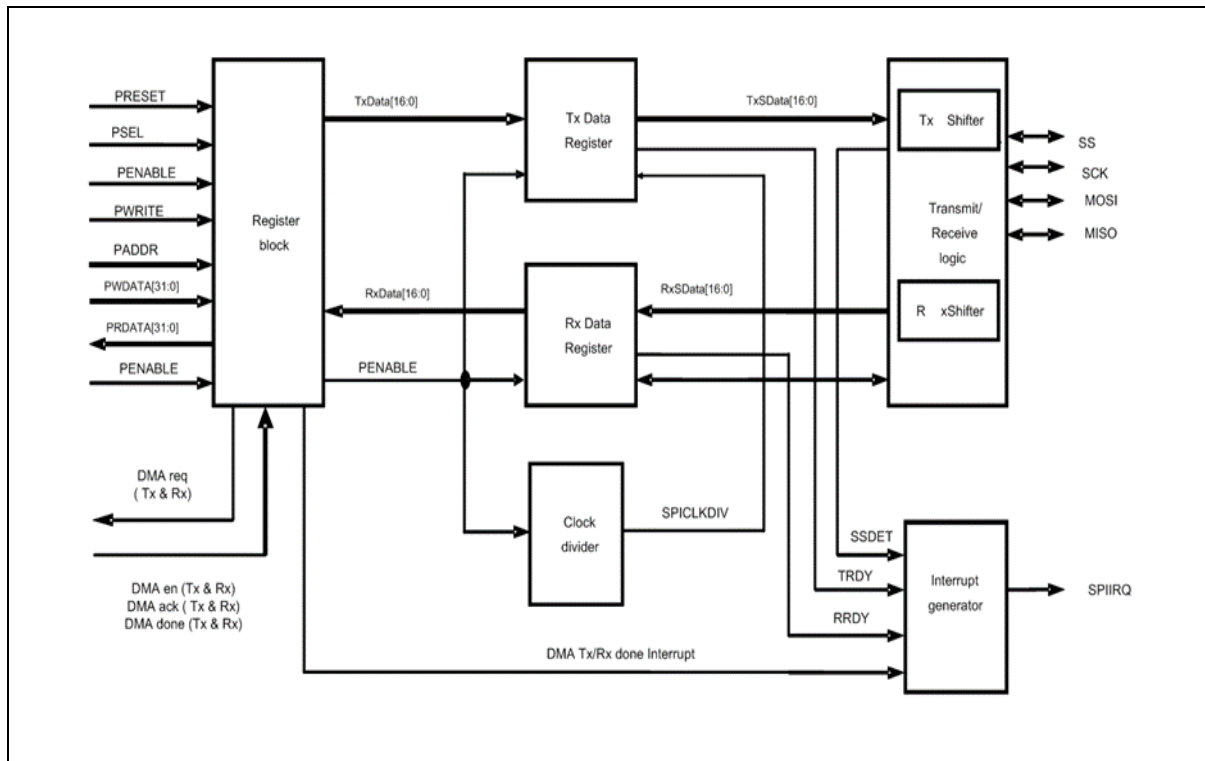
PRESET
PSEL
PENABLE
PWRITE
PADDR
PWDATA[31:0]
PRDATA[31:0]
PENABLE

Register block

TxData[16:0]

Tx Data Register

TxSData[16:0]

Tx Shifter

SS
SCK
MOSI
MISO

Transmit/ Receive logic

RxData[16:0]

Rx Data Register

RxSData[16:0]

R xShifter

PENABLE

DMA req ( Tx & Rx)

Clock divider

SPICLKDIV

SSDET
TRDY
RRDY

Interrupt generator

SPIIRQ

DMA en (Tx & Rx)
DMA ack ( Tx & Rx)
DMA done (Tx & Rx)

DMA Tx/Rx done Interrupt